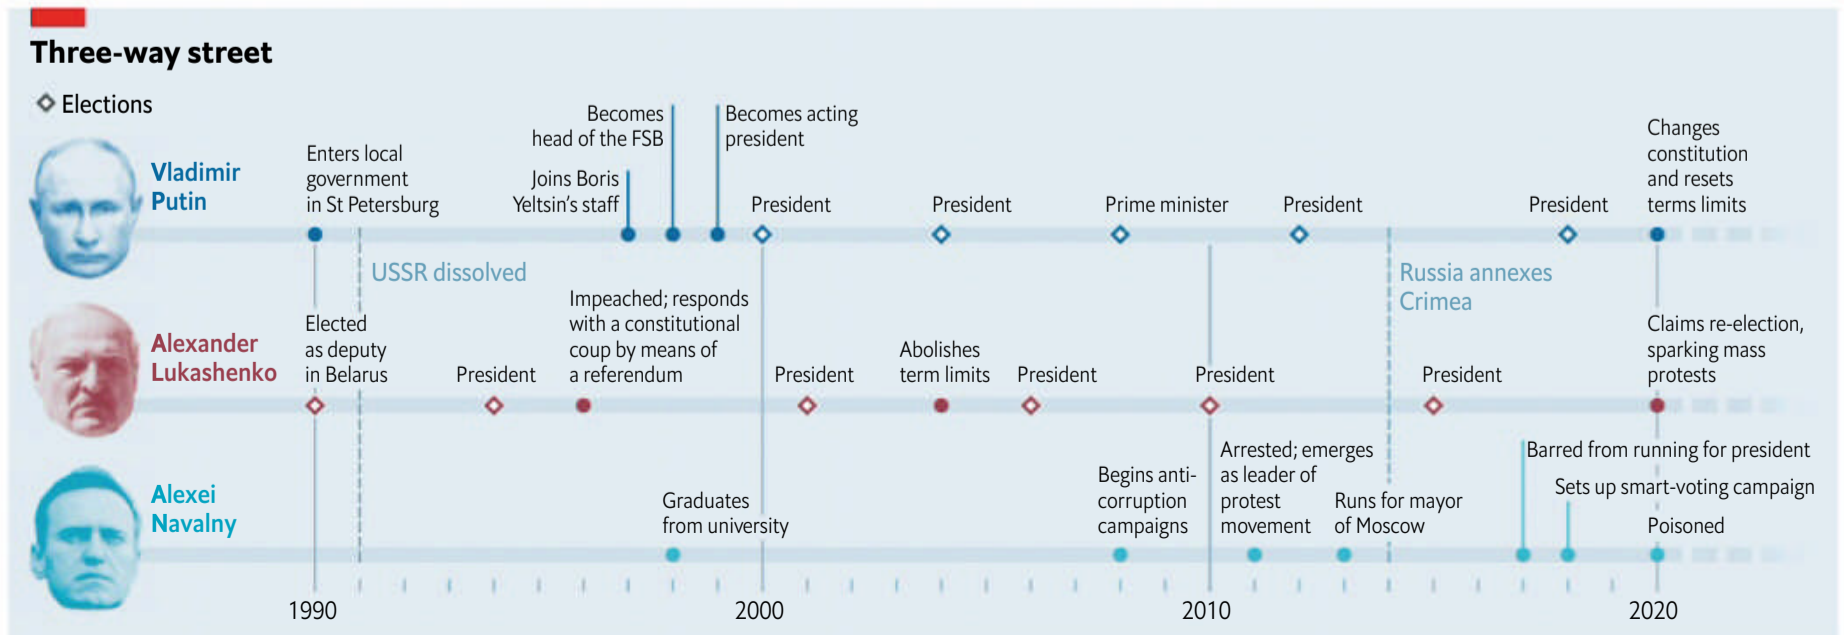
Three-way street

Elections

Vladimir Putin

Enters local government in St Petersburg

Joins Boris Yeltsin's staff

Becomes head of the FSB

Becomes acting president

President

President

Prime minister

President

President

Changes constitution and resets terms limits

USSR dissolved

Russia annexes Crimea

Alexander Lukashenko

Elected as deputy in Belarus

President

Impeached; responds with a constitutional coup by means of a referendum

President

Abolishes term limits

President

President

President

Claims re-election, sparking mass protests

Alexei Navalny

Graduates from university

Begins anti-corruption campaigns

Arrested; emerges as leader of protest movement

Runs for mayor of Moscow

Barred from running for president

Sets up smart-voting campaign

Poisoned

1990

2000

2010

2020